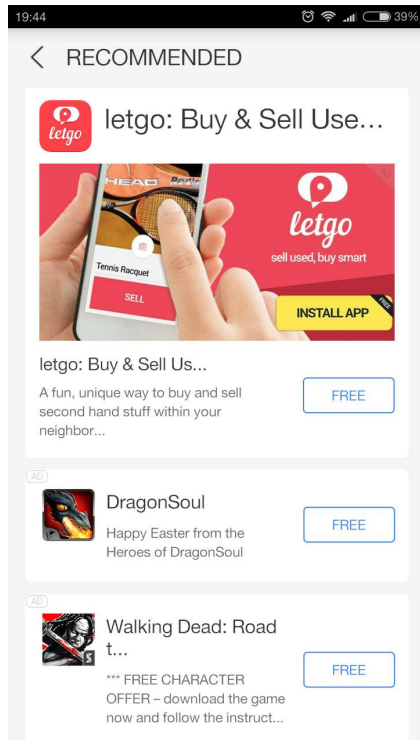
19:44

39%

RECOMMENDED

letgo

letgo: Buy & Sell Use...

HEAD

Tennis Racquet

SELL

letgo

sell used, buy smart

INSTALL APP

FREE

letgo: Buy & Sell Us...

A fun, unique way to buy and sell second hand stuff within your neighbor...

FREE

AD

DragonSoul

Happy Easter from the Heroes of DragonSoul

FREE

AD

Walking Dead: Road t...

*** FREE CHARACTER OFFER – download the game now and follow the instruct...

FREE